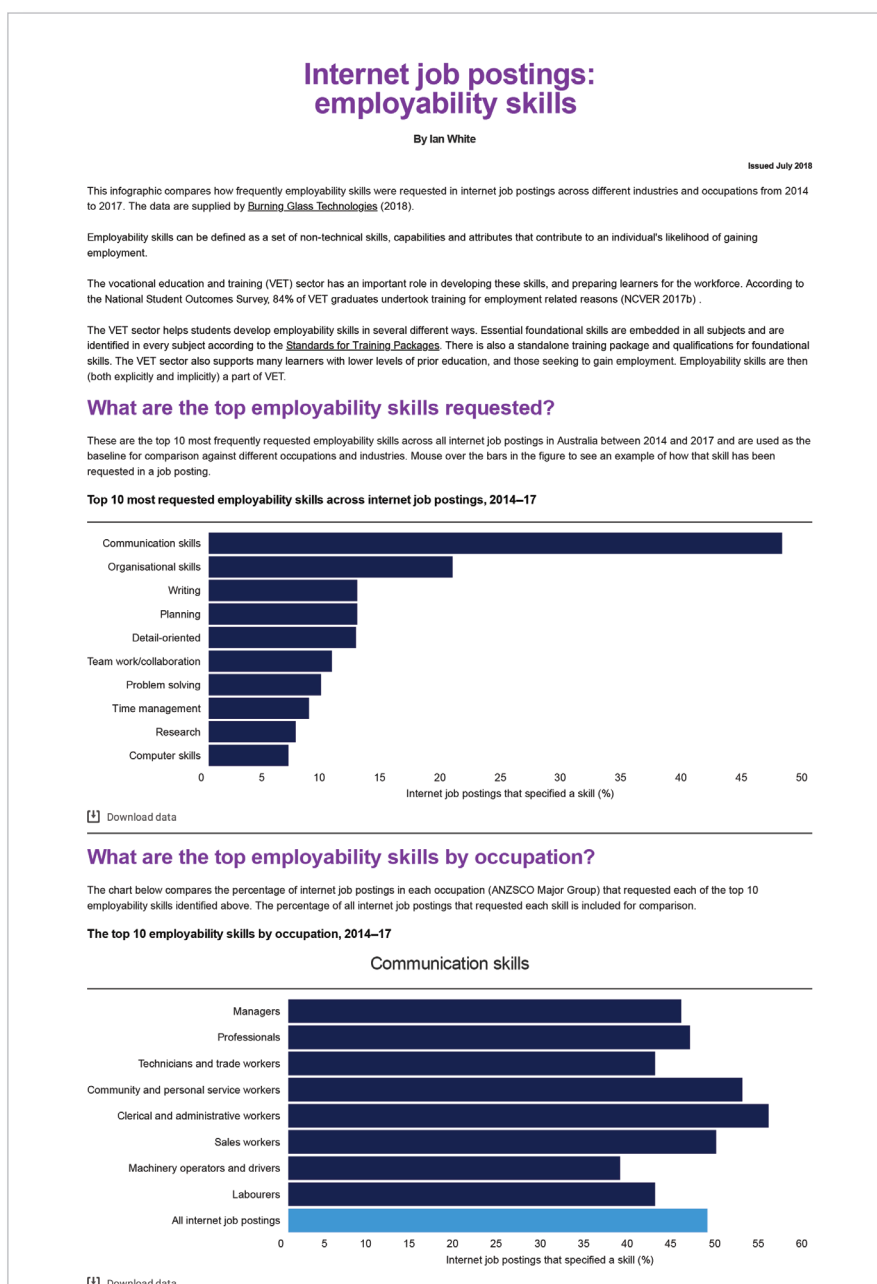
Internet job postings: employability skills

By Ian White

Issued July 2018

This infographic compares how frequently employability skills were requested in internet job postings across different industries and occupations from 2014 to 2017. The data are supplied by Burning Glass Technologies (2018).

Employability skills can be defined as a set of non-technical skills, capabilities and attributes that contribute to an individual's likelihood of gaining employment.

The vocational education and training (VET) sector has an important role in developing these skills, and preparing learners for the workforce. According to the National Student Outcomes Survey, 84% of VET graduates undertook training for employment related reasons (NCVER 2017b) .

The VET sector helps students develop employability skills in several different ways. Essential foundational skills are embedded in all subjects and are identified in every subject according to the Standards for Training Packages. There is also a standalone training package and qualifications for foundational skills. The VET sector also supports many learners with lower levels of prior education, and those seeking to gain employment. Employability skills are then (both explicitly and implicitly) a part of VET.

What are the top employability skills requested?

These are the top 10 most frequently requested employability skills across all internet job postings in Australia between 2014 and 2017 and are used as the baseline for comparison against different occupations and industries. Mouse over the bars in the figure to see an example of how that skill has been requested in a job posting.

Top 10 most requested employability skills across internet job postings, 2014–17

Communication skills
Organisational skills
Writing
Planning
Detail-oriented
Team work/collaboration
Problem solving
Time management
Research
Computer skills

0 5 10 15 20 25 30 35 40 45 50
Internet job postings that specified a skill (%)

Download data

What are the top employability skills by occupation?

The chart below compares the percentage of internet job postings in each occupation (ANZSCO Major Group) that requested each of the top 10 employability skills identified above. The percentage of all internet job postings that requested each skill is included for comparison.

The top 10 employability skills by occupation, 2014–17

Communication skills

Managers
Professionals
Technicians and trade workers
Community and personal service workers
Clerical and administrative workers
Sales workers
Machinery operators and drivers
Labourers
All internet job postings

0 5 10 15 20 25 30 35 40 45 50 55 60
Internet job postings that specified a skill (%)

Download data